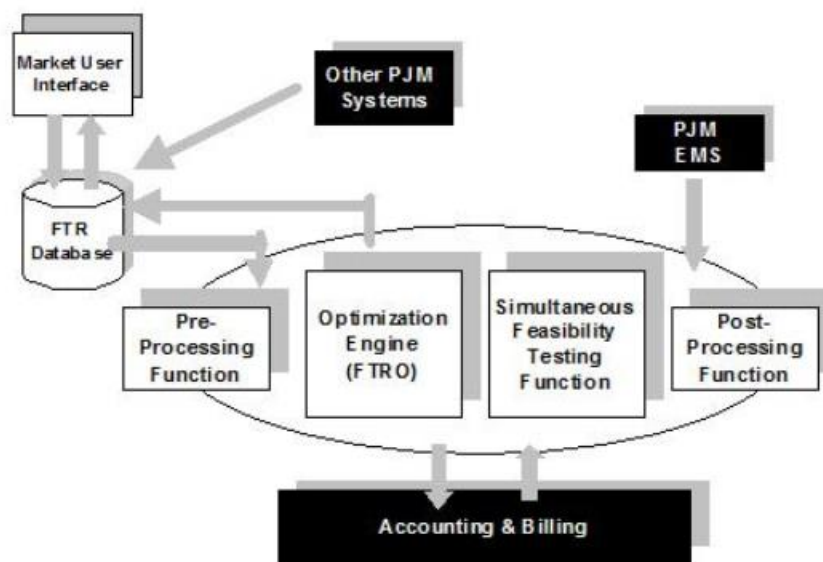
Market User Interface

Other PJM Systems

PJM EMS

FTR Database

Pre-Processing Function

Optimization Engine (FTRO)

Simultaneous Feasibility Testing Function

Post-Processing Function

Accounting & Billing